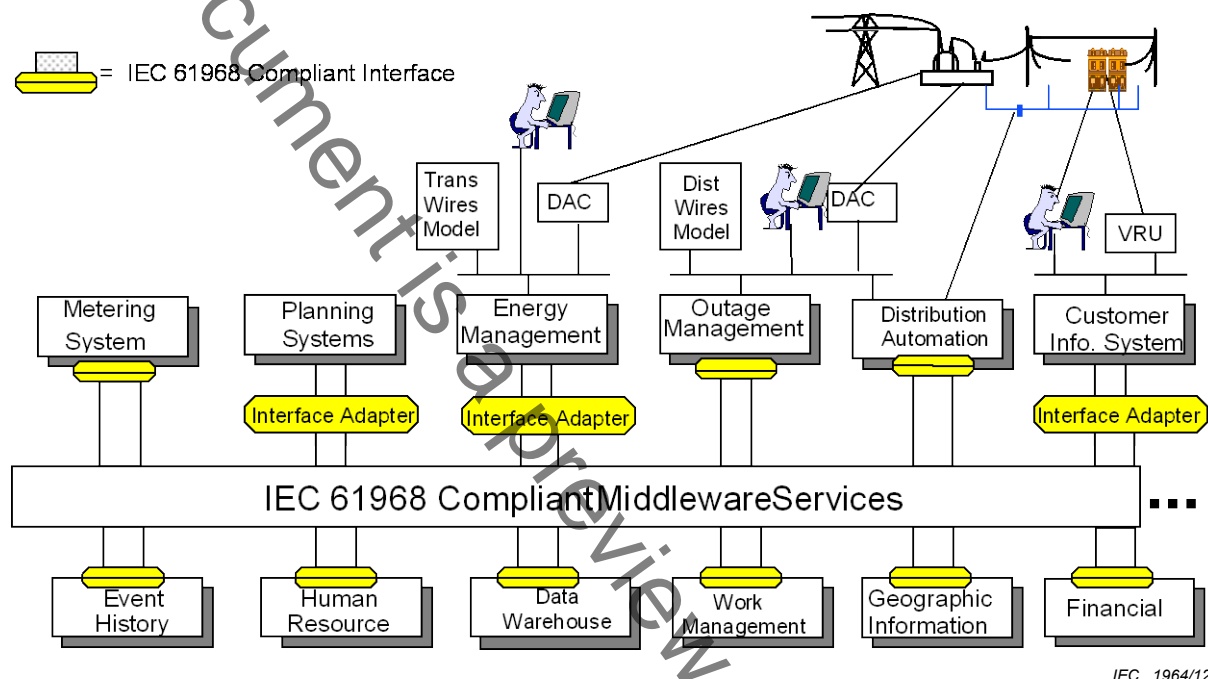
= IEC 61968 Compliant Interface

Trans Wires Model

DAC

Dist Wires Model

DAC

VRU

Metering System

Planning Systems

Energy Management

Outage Management

Distribution Automation

Customer Info. System

Interface Adapter

Interface Adapter

Interface Adapter

IEC 61968 CompliantMiddlewareServices

...

Event History

Human Resource

Data Warehouse

Work Management

Geographic Information

Financial

IEC 1964/12

cument is a preview